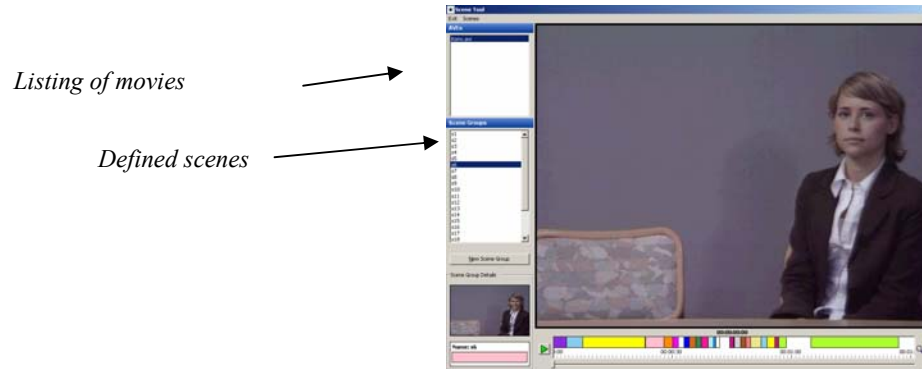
Listing of movies

Defined scenes

Scene Tool
Exit Scenes
AVIs
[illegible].avi
Scene Groups
s1
s2
s3
s4
s5
s6
s7
s8
s9
s10
s11
s12
s13
s14
s15
s16
s17
s18
New Scene Group
Scene Group Details
Name: s6
00:00:00:00
00:00:00
00:00:30
00:01:00
00:01:30